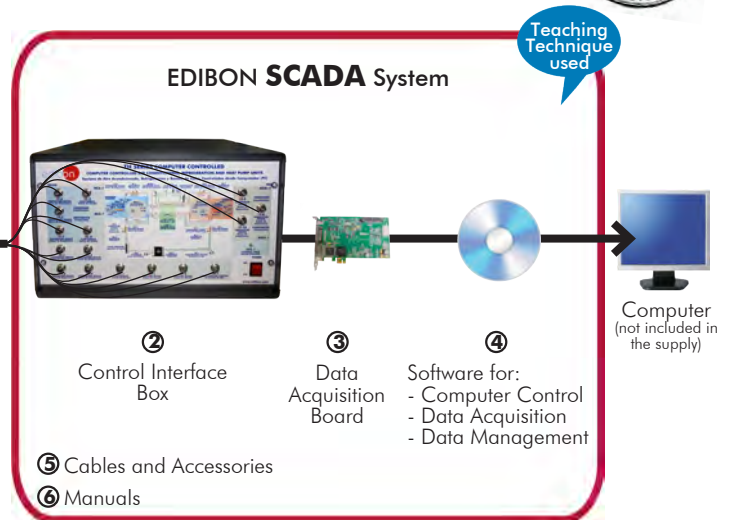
Teaching Technique used

EDIBON **SCADA** System

②
Control Interface Box

③
Data Acquisition Board

④
Software for:
- Computer Control
- Data Acquisition
- Data Management

Computer
(not included in the supply)

⑤ Cables and Accessories
⑥ Manuals